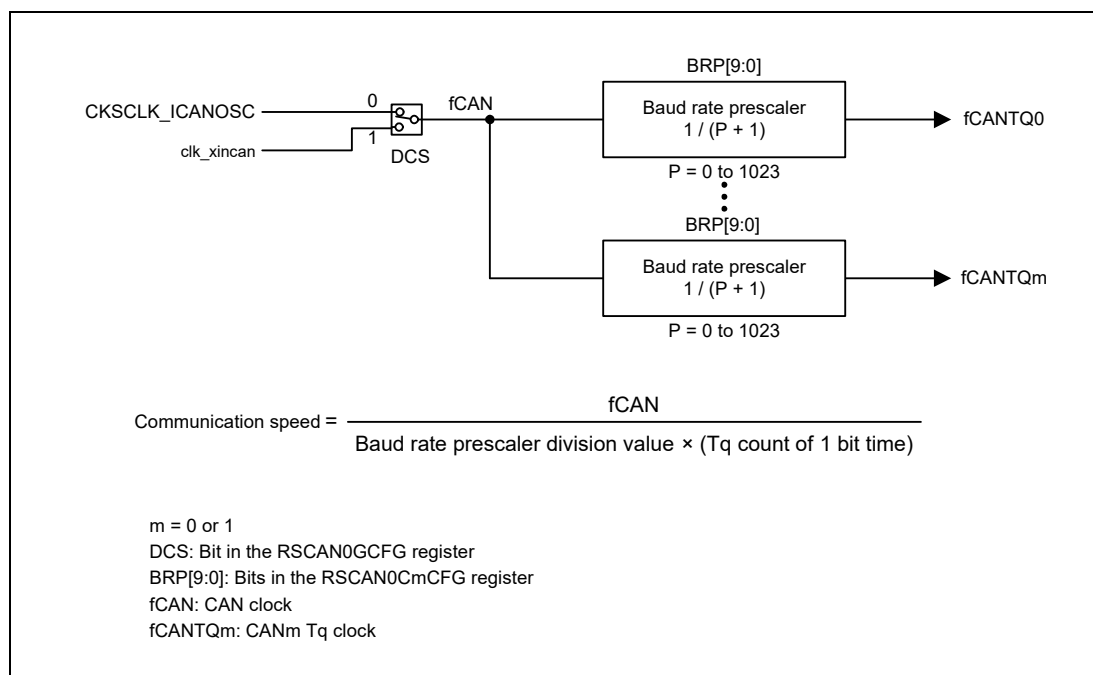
CKSCLK_ICANOSC
clk_xincan
0
1
DCS
fCAN
BRP[9:0]
Baud rate prescaler
1 / (P + 1)
fCANTQ0
P = 0 to 1023
BRP[9:0]
Baud rate prescaler
1 / (P + 1)
fCANTQm
P = 0 to 1023

Communication speed = $\frac{\text{fCAN}}{\text{Baud rate prescaler division value} \times \text{(Tq count of 1 bit time)}}$

m = 0 or 1
DCS: Bit in the RSCAN0GCFG register
BRP[9:0]: Bits in the RSCAN0CmCFG register
fCAN: CAN clock
fCANTQm: CANm Tq clock